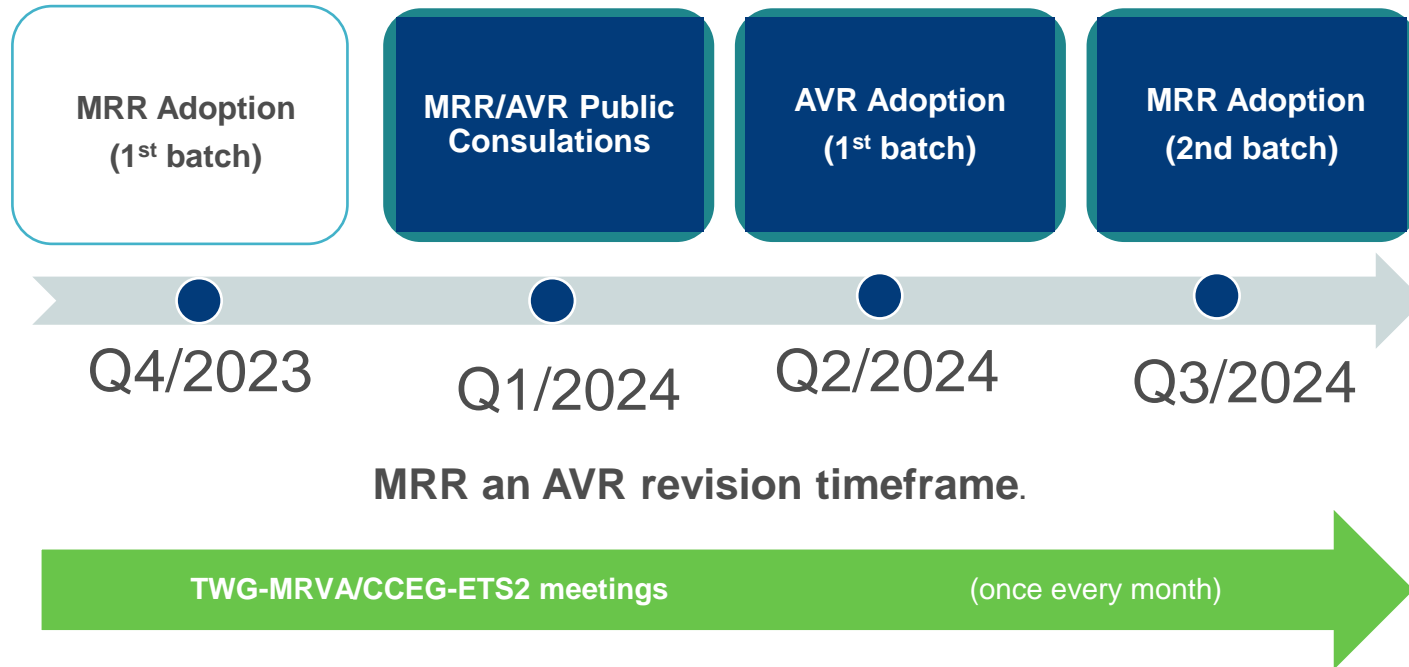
MRR Adoption (1$^{st}$ batch)

MRR/AVR Public Consulations

AVR Adoption (1$^{st}$ batch)

MRR Adoption (2nd batch)

Q4/2023

Q1/2024

Q2/2024

Q3/2024

MRR an AVR revision timeframe.

TWG-MRVA/CCEG-ETS2 meetings

(once every month)